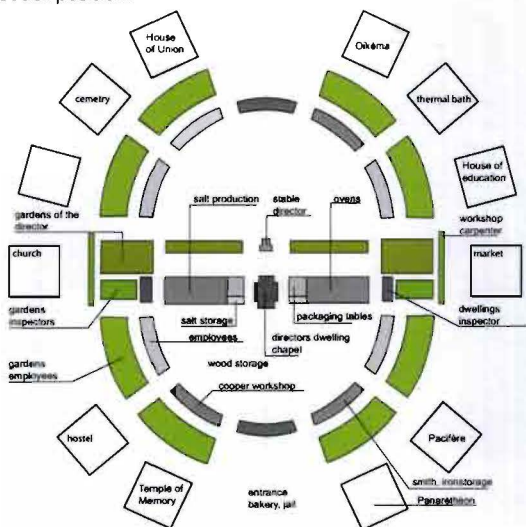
House of Union

Oikéma

cemetry

thermal bath

House of education

gardens of the director

salt production

stable director

ovens

workshop carpenter

church

market

gardens inspectors

salt storage

employees

packaging tables

directors dwelling chapel

dwellings inspector

wood storage

gardens employees

cooper workshop

hostel

Pacifère

Temple of Memory

entrance bakery, jail

smith, ironstorage

Panaréthéon